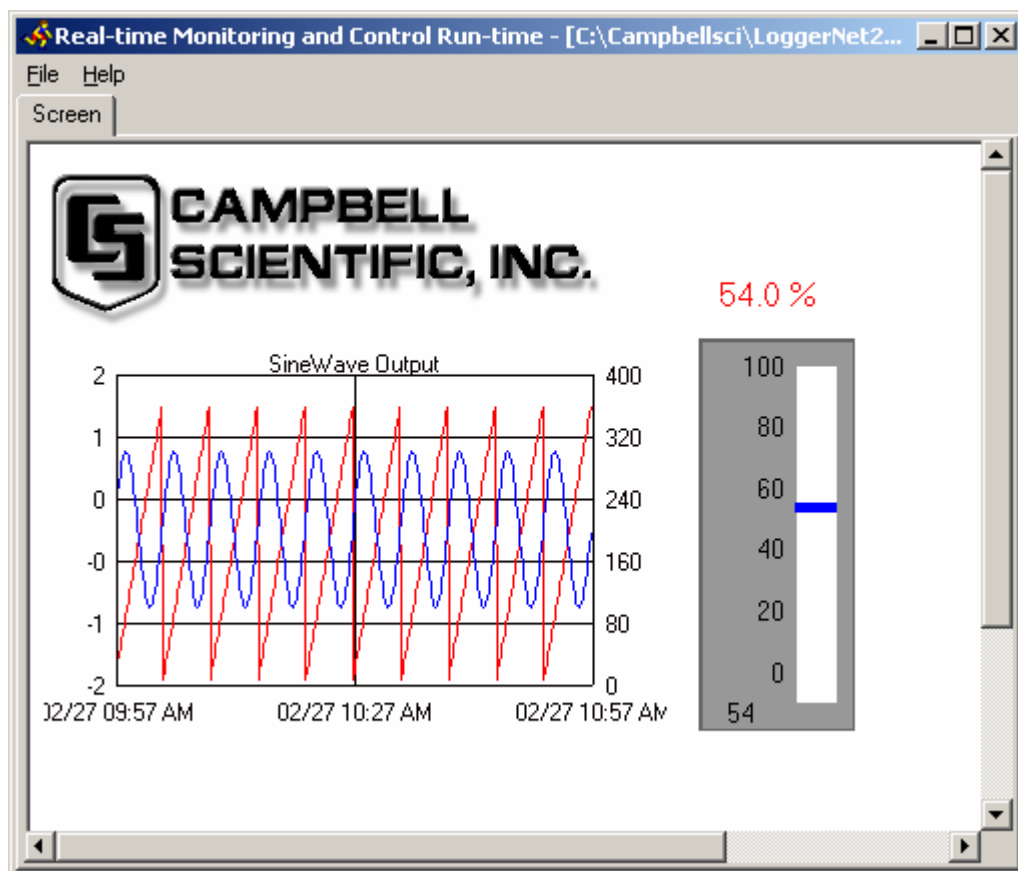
Real-time Monitoring and Control Run-time - [C:\Campbellsci\LoggerNet2...

File Help

Screen

CAMPBELL SCIENTIFIC, INC.

54.0 %

SineWave Output

2
1
0
-0
-1
-2

400
320
240
160
80
0

02/27 09:57 AM
02/27 10:27 AM
02/27 10:57 AM

100
80
60
40
20
0

54